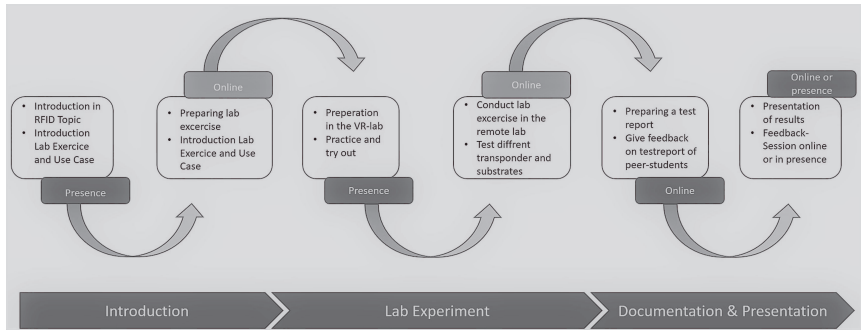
- Introduction in RFID Topic
- Introduction Lab Exercice and Use Case

Presence

Online

- Preparing lab excercise
- Introduction Lab Exercice and Use Case

- Preperation in the VR-lab
- Practice and try out

Presence

Online

- Conduct lab excercise in the remote lab
- Test diffrent transponder and substrates

- Preparing a test report
- Give feedback on testreport of peer-students

Online

Online or presence

- Presentation of results
- Feedback-Session online or in presence

Introduction

Lab Experiment

Documentation & Presentation